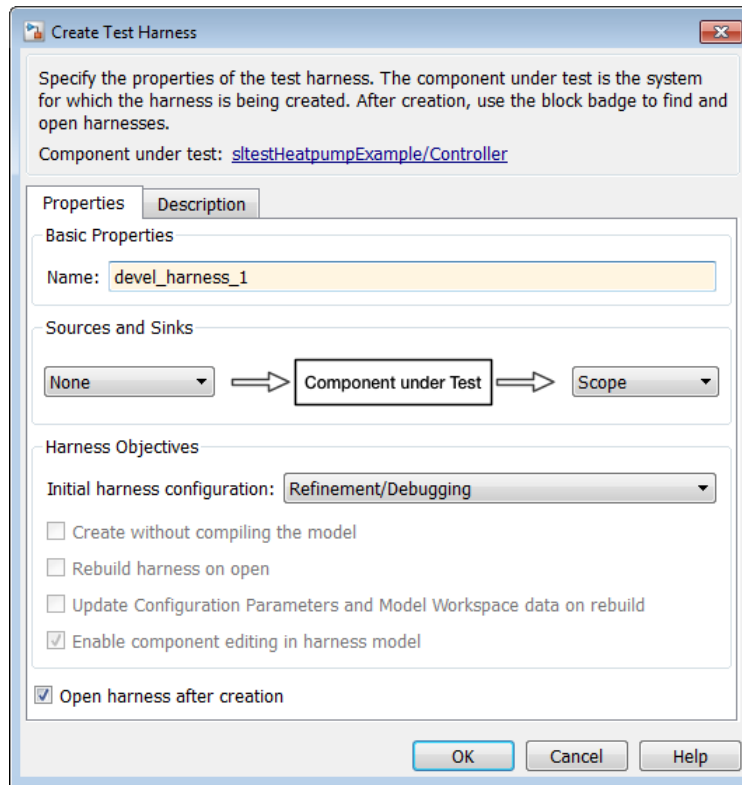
Create Test Harness

Specify the properties of the test harness. The component under test is the system for which the harness is being created. After creation, use the block badge to find and open harnesses.

Component under test: sltestHeatpumpExample/Controller

Properties | Description

Basic Properties

Name: devel_harness_1

Sources and Sinks

None

Component under Test

Scope

Harness Objectives

Initial harness configuration: Refinement/Debugging

Create without compiling the model

Rebuild harness on open

Update Configuration Parameters and Model Workspace data on rebuild

Enable component editing in harness model

Open harness after creation

OK | Cancel | Help